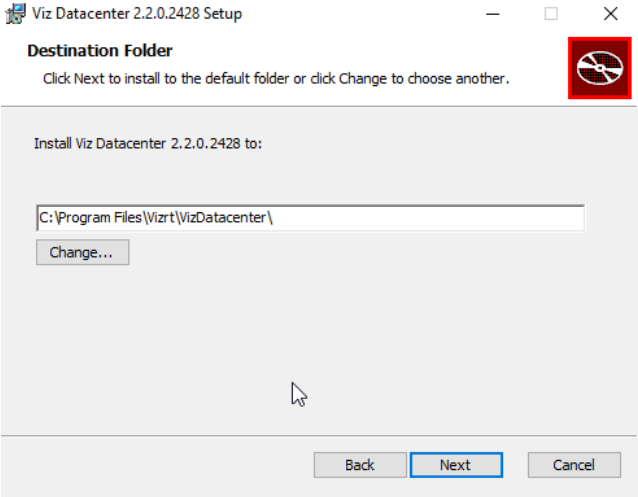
Viz Datacenter 2.2.0.2428 Setup

Destination Folder

Click Next to install to the default folder or click Change to choose another.

Install Viz Datacenter 2.2.0.2428 to:

C:\Program Files\Vizrt\VizDatacenter\

Change...

Back

Next

Cancel